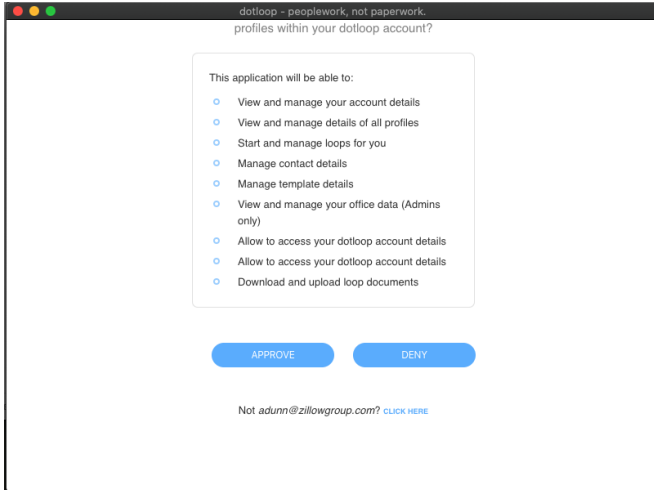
dotloop - peoplework, not paperwork.

profiles within your dotloop account?

This application will be able to:

View and manage your account details

View and manage details of all profiles

Start and manage loops for you

Manage contact details

Manage template details

View and manage your office data (Admins only)

Allow to access your dotloop account details

Allow to access your dotloop account details

Download and upload loop documents

APPROVE

DENY

Not adunn@zillowgroup.com? CLICK HERE